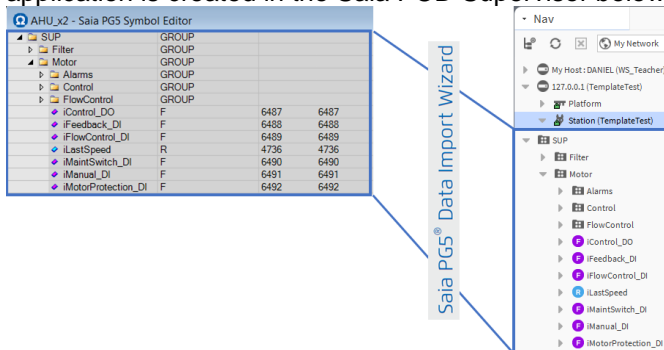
application is created in the Saia PG5 Supervisor below

AHU_x2 - Saia PG5 Symbol Editor

| | | | |
|---|---|---|---|
| SUP | GROUP | | |
| Filter | GROUP | | |
| Motor | GROUP | | |
| Alarms | GROUP | | |
| Control | GROUP | | |
| FlowControl | GROUP | | |
| iControl_DO | F | 6487 | 6487 |
| iFeedback_DI | F | 6488 | 6488 |
| iFlowControl_DI | F | 6489 | 6489 |
| iLastSpeed | R | 4736 | 4736 |
| iMaintSwitch_DI | F | 6490 | 6490 |
| iManual_DI | F | 6491 | 6491 |
| iMotorProtection_DI | F | 6492 | 6492 |

Saia PG5® Data Import Wizard

Nav

My Network

My Host : DANIEL (WS_Teacher)
127.0.0.1 (TemplateTest)
Platform
Station (TemplateTest)
SUP
Filter
Motor
Alarms
Control
FlowControl
F iControl_DO
F iFeedback_DI
F iFlowControl_DI
R iLastSpeed
F iMaintSwitch_DI
F iManual_DI
F iMotorProtection_DI